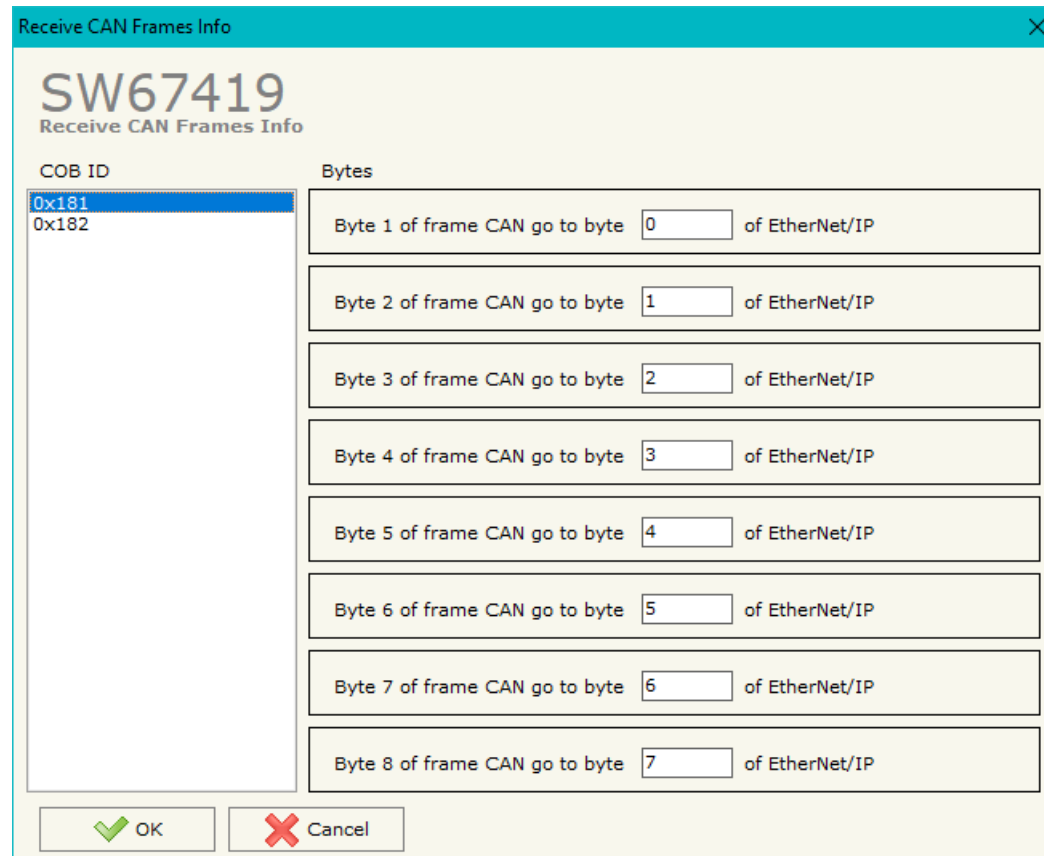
Receive CAN Frames Info

SW67419
Receive CAN Frames Info

COB ID
0x181
0x182

Bytes

Byte 1 of frame CAN go to byte 0 of EtherNet/IP

Byte 2 of frame CAN go to byte 1 of EtherNet/IP

Byte 3 of frame CAN go to byte 2 of EtherNet/IP

Byte 4 of frame CAN go to byte 3 of EtherNet/IP

Byte 5 of frame CAN go to byte 4 of EtherNet/IP

Byte 6 of frame CAN go to byte 5 of EtherNet/IP

Byte 7 of frame CAN go to byte 6 of EtherNet/IP

Byte 8 of frame CAN go to byte 7 of EtherNet/IP

OK
Cancel